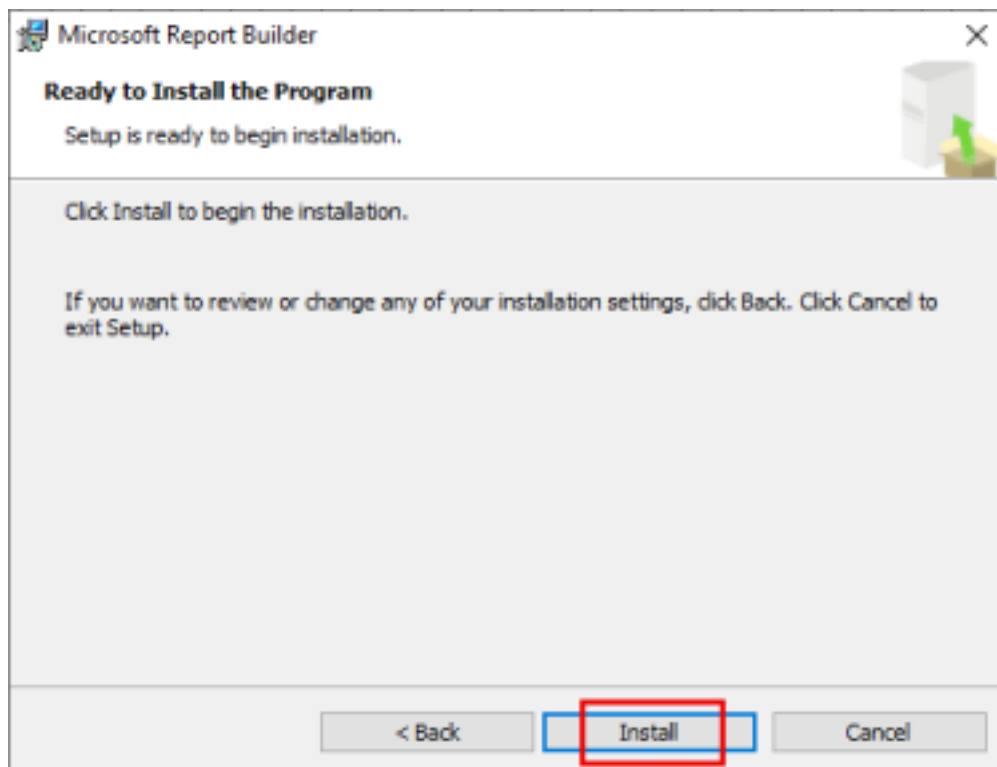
Microsoft Report Builder

Ready to Install the Program

Setup is ready to begin installation.

Click Install to begin the installation.

If you want to review or change any of your installation settings, click Back. Click Cancel to exit Setup.

< Back

Install

Cancel